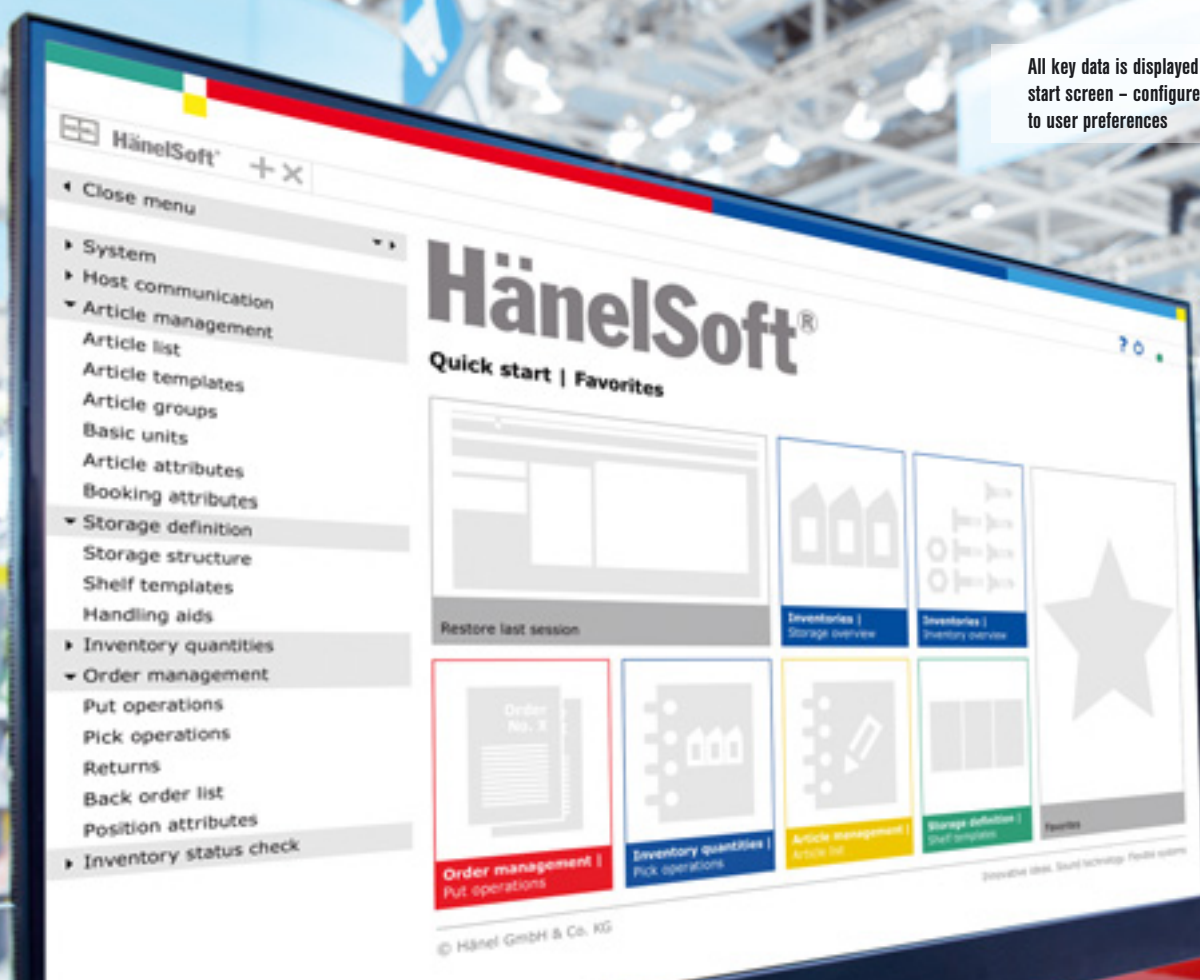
All key data is displayed start screen – configure to user preferences

HänelSoft

Close menu

System
Host communication
Article management
Article list
Article templates
Article groups
Basic units
Article attributes
Booking attributes
Storage definition
Storage structure
Shelf templates
Handling aids
Inventory quantities
Order management
Put operations
Pick operations
Returns
Back order list
Position attributes
Inventory status check

HänelSoft®

Quick start | Favorites

Restore last session

Inventories | Storage overview

Inventories | Inventory overview

Favorites

Order No. X

Order management | Put operations

Inventory quantities | Pick operations

Article management | Article list

Storage definition | Shelf templates

Innovative ideas. Sound technology. Flexible systems

© Hänel GmbH & Co. KG